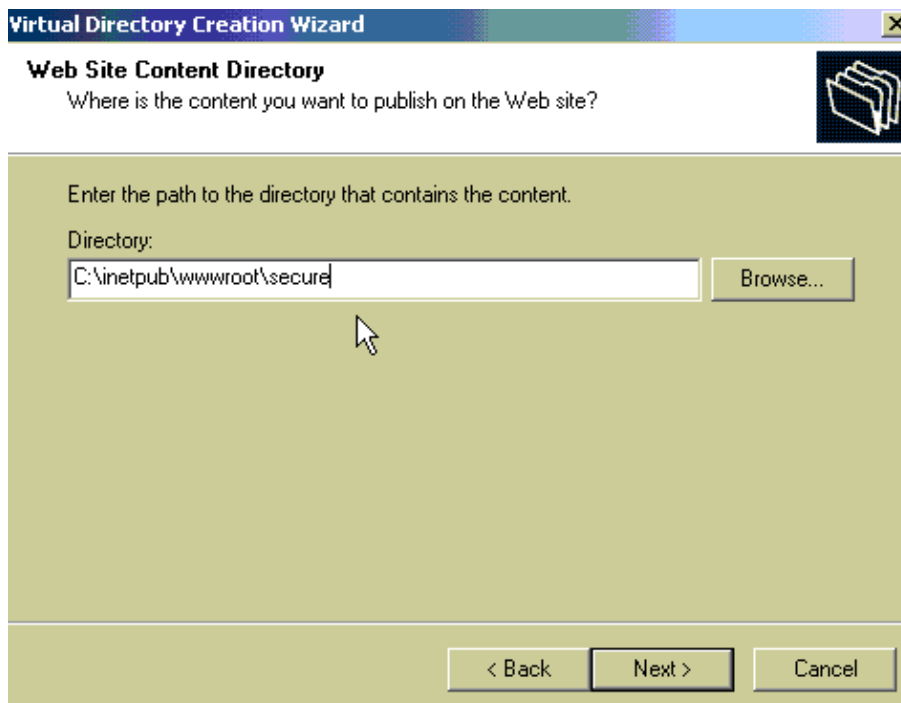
Virtual Directory Creation Wizard

Web Site Content Directory
Where is the content you want to publish on the Web site?

Enter the path to the directory that contains the content.

Directory:

C:\inetpub\wwwroot\secure

Browse...

< Back

Next >

Cancel